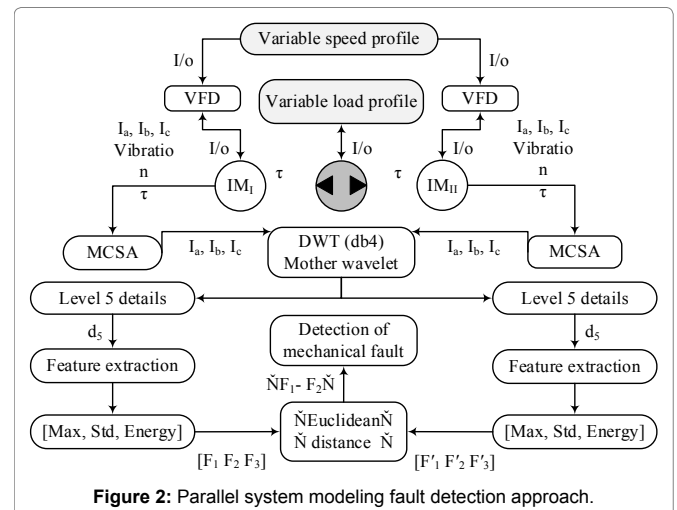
Variable speed profile

I/o

I/o

VFD

Variable load profile

VFD

$I_a$, $I_b$, $I_c$ Vibratio n $\tau$

I/o

I/o

I/o

$I_a$, $I_b$, $I_c$ Vibratio n $\tau$

$IM_I$

$\tau$

$\tau$

$IM_{II}$

MCSA

$I_a$, $I_b$, $I_c$

DWT (db4) Mother wavelet

$I_a$, $I_b$, $I_c$

MCSA

Level 5 details

Level 5 details

$d_5$

$d_5$

Detection of mechanical fault

Feature extraction

Feature extraction

Ň$F_1$- $F_2$Ň

[Max, Std, Energy]

ŇEuclideanŇ Ň distance Ň

[Max, Std, Energy]

[$F_1$ $F_2$ $F_3$]

[$F'_1$ $F'_2$ $F'_3$]

**Figure 2:** Parallel system modeling fault detection approach.